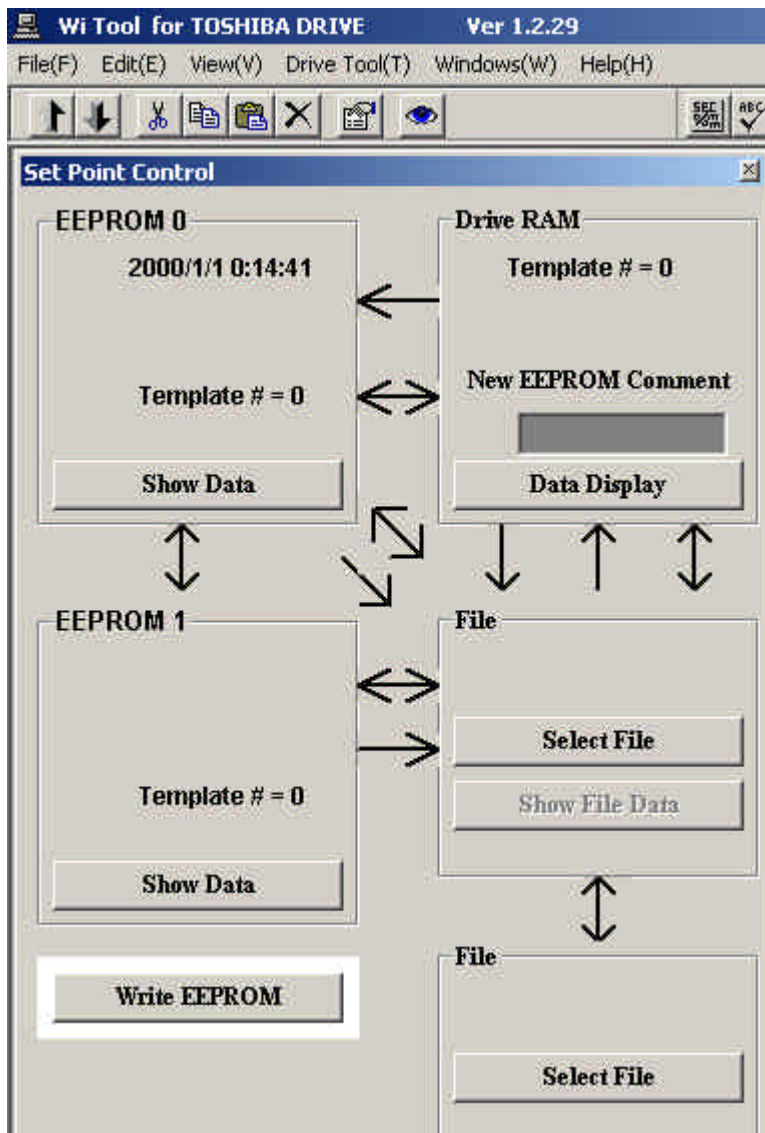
Wi Tool for TOSHIBA DRIVE Ver 1.2.29

File(F) Edit(E) View(V) Drive Tool(T) Windows(W) Help(H)

Set Point Control

EEPROM 0

2000/1/1 0:14:41

Template # = 0

Show Data

Drive RAM

Template # = 0

New EEPROM Comment

Data Display

EEPROM 1

Template # = 0

Show Data

File

Select File

Show File Data

Write EEPROM

File

Select File